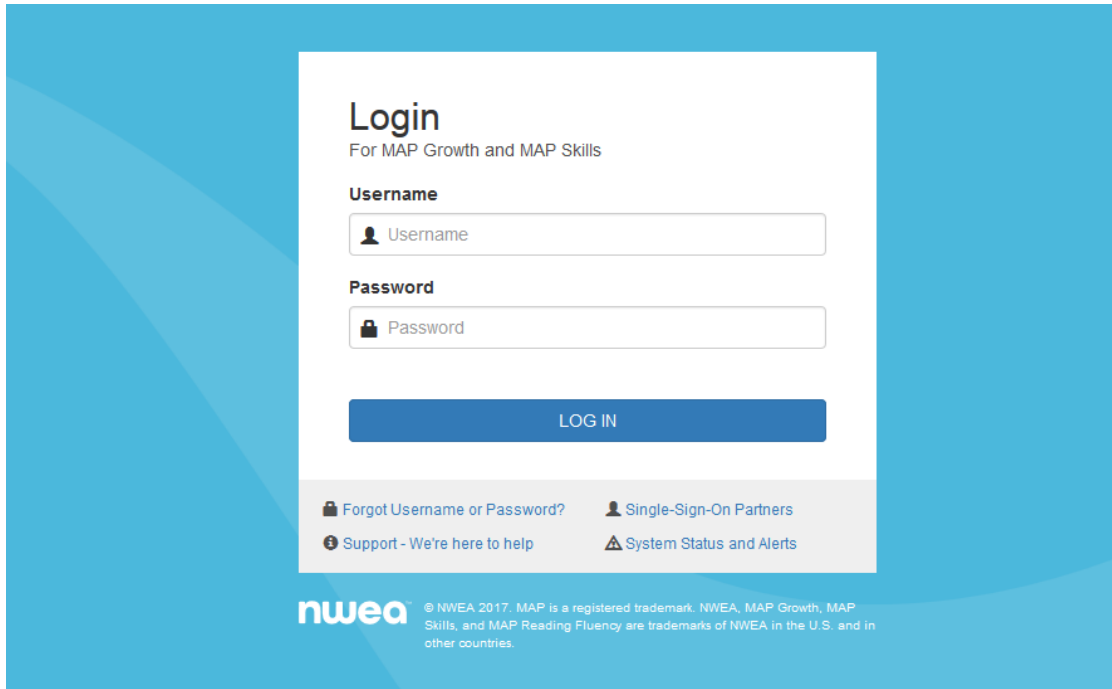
Login
For MAP Growth and MAP Skills

Username

Username

Password

Password

LOG IN

Forgot Username or Password?

Single-Sign-On Partners

Support - We're here to help

System Status and Alerts

nwea™

© NWEA 2017. MAP is a registered trademark. NWEA, MAP Growth, MAP Skills, and MAP Reading Fluency are trademarks of NWEA in the U.S. and in other countries.